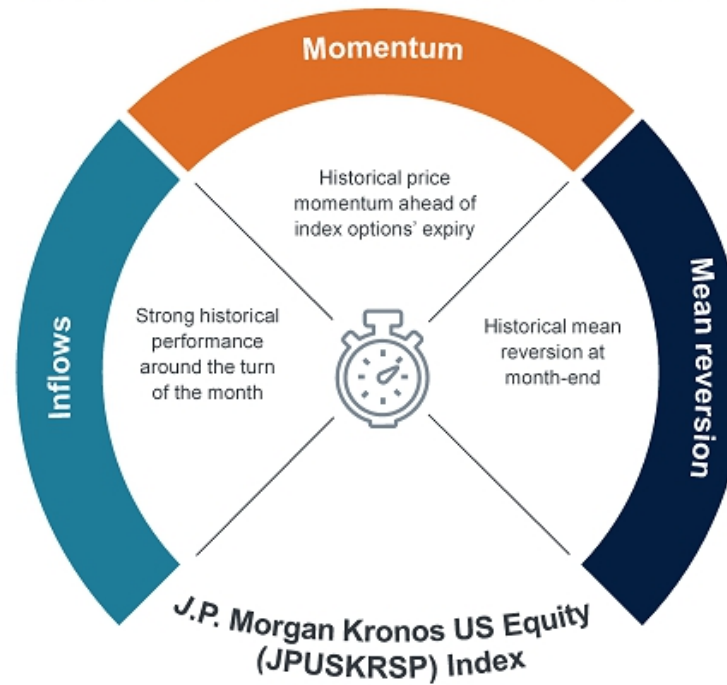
Momentum

Historical price momentum ahead of index options' expiry

Inflows

Strong historical performance around the turn of the month

Mean reversion

Historical mean reversion at month-end

J.P. Morgan Kronos US Equity (JPUSKRSP) Index